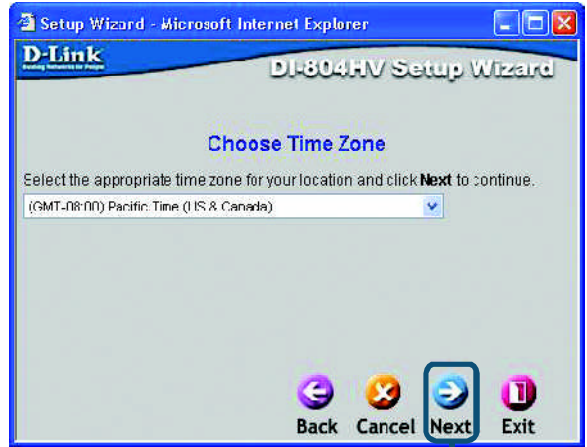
Setup Wizard - Microsoft Internet Explorer

D-Link
Building Networks for People

DI-804HV Setup Wizard

Choose Time Zone

Select the appropriate time zone for your location and click **Next** to continue.

(GMT-08:00) Pacific Time (US & Canada)

Back Cancel Next Exit